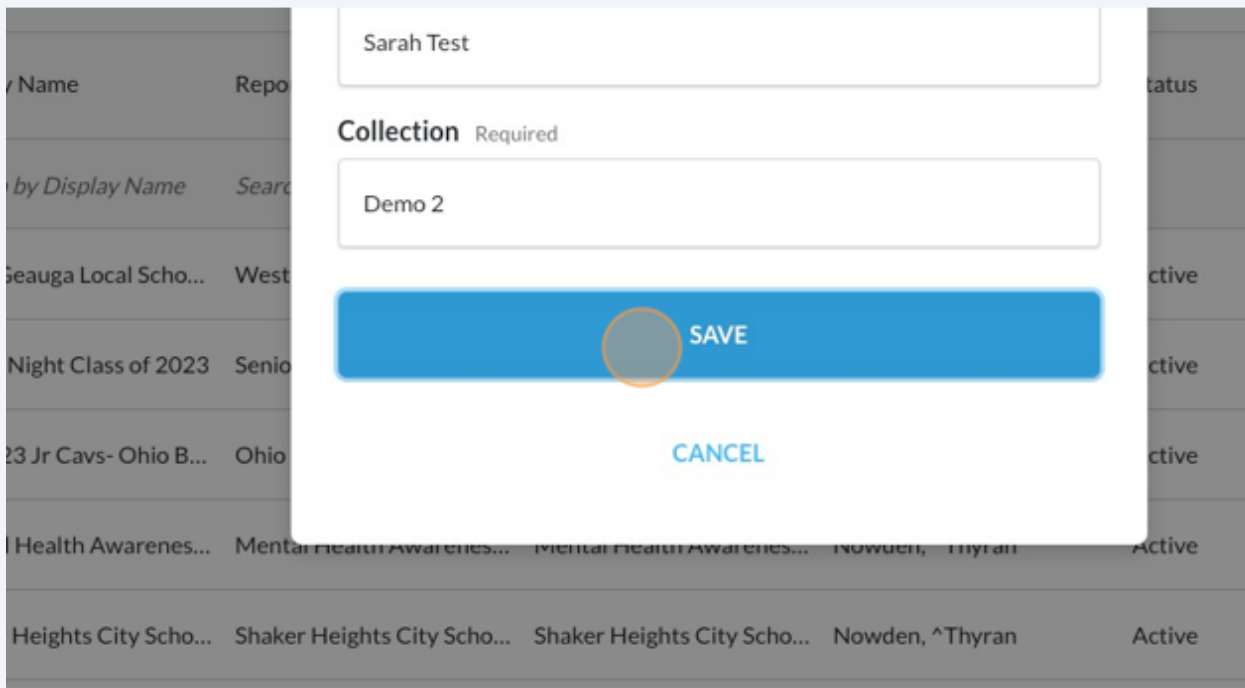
Sarah Test

Collection Required

Demo 2

SAVE

CANCEL

| y Name | Repo | | | tatus |
|---|---|---|---|---|
| by Display Name | Searc | | | |
| Geauga Local Scho... | West | | | ctive |
| Night Class of 2023 | Senio | | | ctive |
| 23 Jr Cavs- Ohio B... | Ohio | | | ctive |
| l Health Awarenes... | Mental Health Awarenes... | Mental Health Awarenes... | Nowden, ^Thyran | Active |
| Heights City Scho... | Shaker Heights City Scho... | Shaker Heights City Scho... | Nowden, ^Thyran | Active |